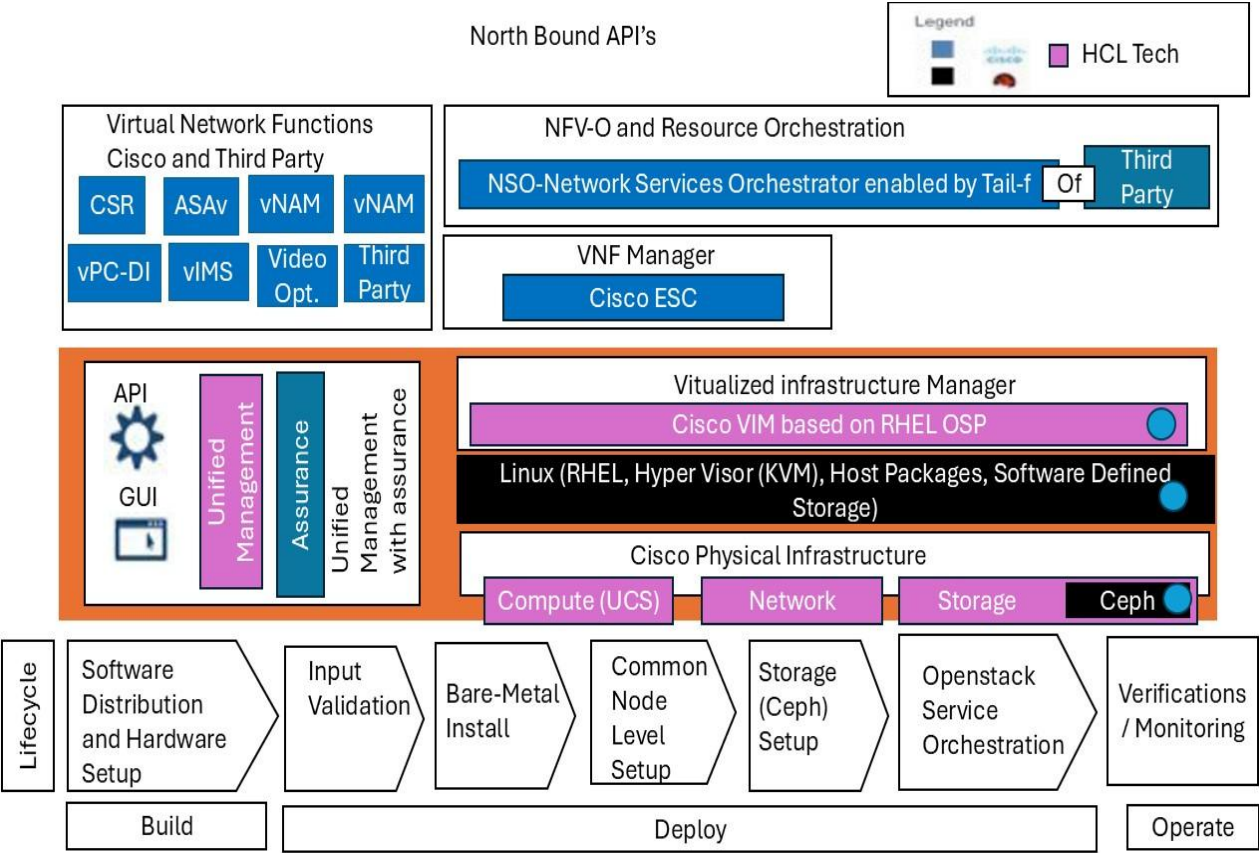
North Bound API's

Legend

cisco

HCL Tech

Virtual Network Functions
Cisco and Third Party

CSR
ASAv
vNAM
vNAM
vPC-DI
vIMS
Video Opt.
Third Party

NFV-O and Resource Orchestration

NSO-Network Services Orchestrator enabled by Tail-f
Of
Third Party

VNF Manager

Cisco ESC

API

GUI

Unified Management

Assurance

Unified Management with assurance

Vitualized infrastructure Manager

Cisco VIM based on RHEL OSP

Linux (RHEL, Hyper Visor (KVM), Host Packages, Software Defined Storage)

Cisco Physical Infrastructure

Compute (UCS)
Network
Storage
Ceph

Lifecycle

Software Distribution and Hardware Setup

Input Validation

Bare-Metal Install

Common Node Level Setup

Storage (Ceph) Setup

Openstack Service Orchestration

Verifications / Monitoring

Build

Deploy

Operate